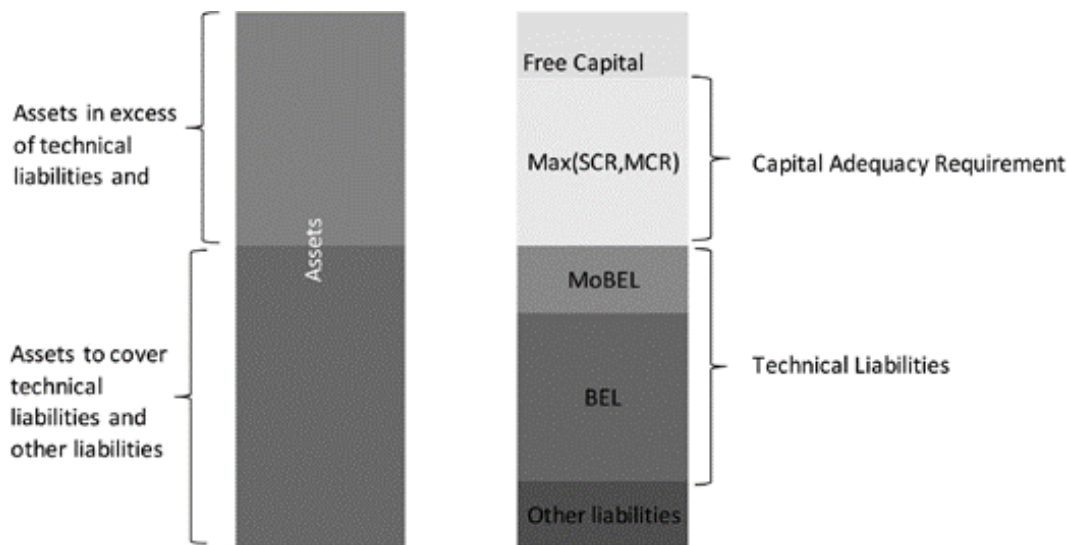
Assets in excess of technical liabilities and

Assets to cover technical liabilities and other liabilities

Assets

Free Capital

Max(SCR,MCR)

MoBEL

BEL

Other liabilities

Capital Adequacy Requirement

Technical Liabilities